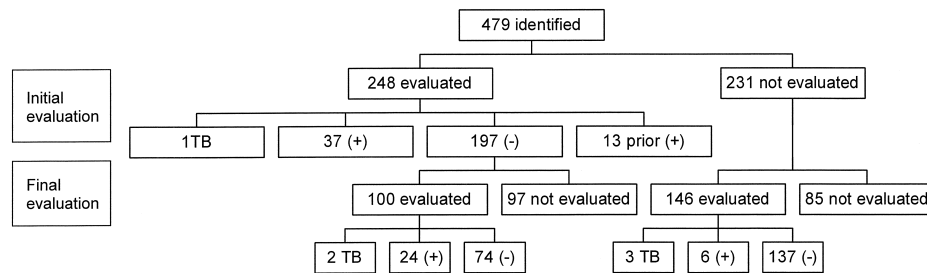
479 identified

Initial evaluation

248 evaluated

231 not evaluated

1TB

37 (+)

197 (-)

13 prior (+)

Final evaluation

100 evaluated

97 not evaluated

146 evaluated

85 not evaluated

2 TB

24 (+)

74 (-)

3 TB

6 (+)

137 (-)